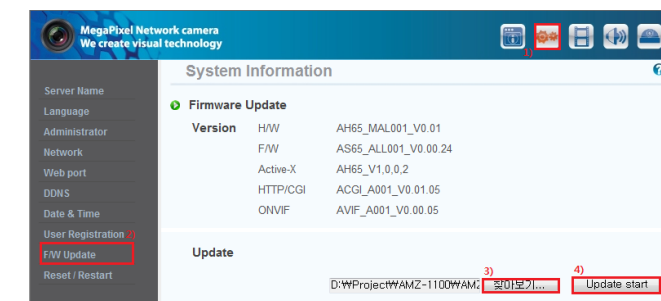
MegaPixel Network camera
We create visual technology

1)

System Information

?

Server Name
Language
Administrator
Network
Web port
DDNS
Date & Time
User Registration
2)
F/W Update
Reset / Restart

Firmware Update

| Version | H/W | AH65_MAL001_V0.01 |
|---|---|---|
| | F/W | AS65_ALL001_V0.00.24 |
| | Active-X | AH65_V1,0,0,2 |
| | HTTP/CGI | ACGI_A001_V0.01.05 |
| | ONVIF | AVIF_A001_V0.00.05 |

Update

D:\Project\AMZ-1100\AM

3)
찾아보기...

4)
Update start